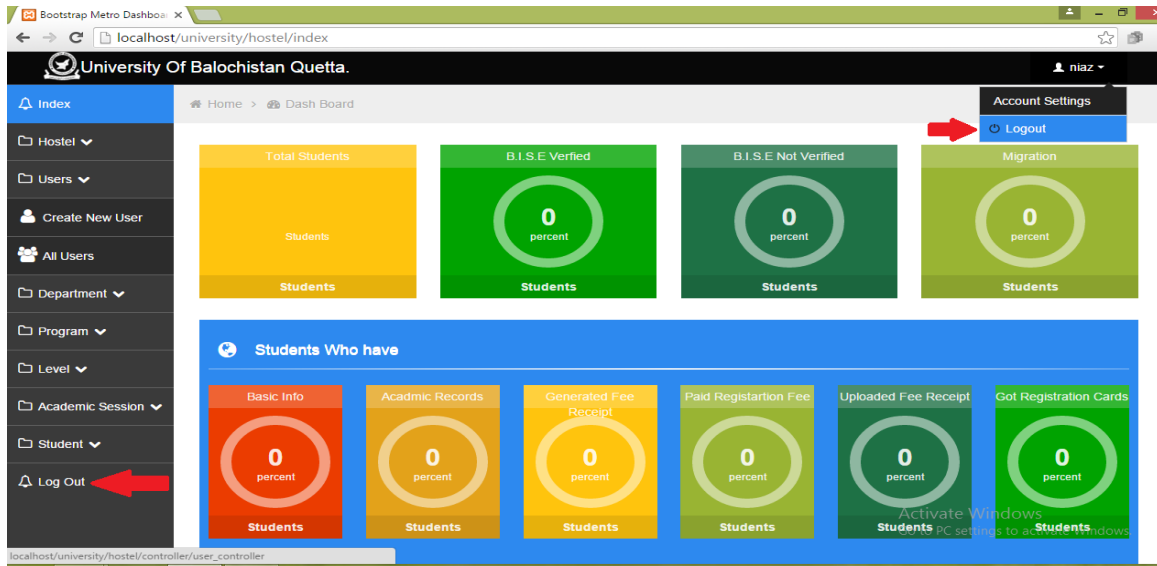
Bootstrap Metro Dashboa ×

localhost/university/hostel/index

University Of Balochistan Quetta.

niaz

Account Settings

Logout

Index

Hostel

Users

Create New User

All Users

Department

Program

Level

Academic Session

Student

Log Out

Home > Dash Board

Total Students

Students

Students

B.I.S.E Verfied

0

percent

Students

B.I.S.E Not Verified

0

percent

Students

Migration

0

percent

Students

Students Who have

Basic Info

0

percent

Students

Acadmic Records

0

percent

Students

Generated Fee Receipt

0

percent

Students

Paid Registartion Fee

0

percent

Students

Uploaded Fee Receipt

0

percent

Students

Got Registration Cards

0

percent

Students

Activate Windows

Go to PC settings to activate Windows

localhost/university/hostel/controller/user_controller